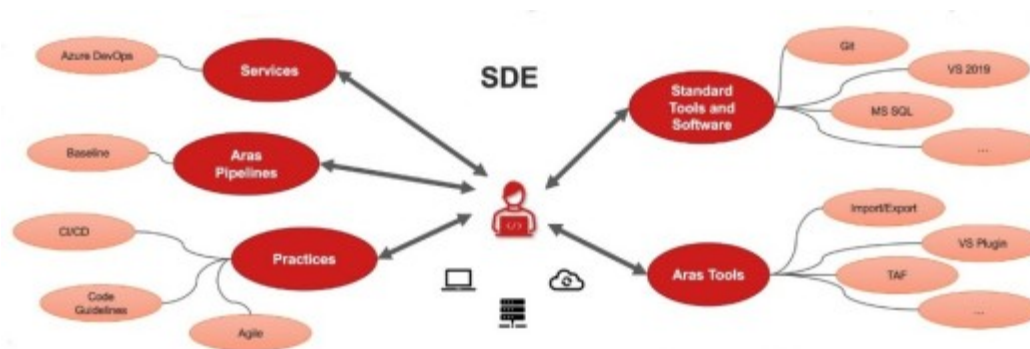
SDE

Azure DevOps

Services

Baseline

Aras Pipelines

CI/CD

Practices

Code Guidelines

Agile

Standard Tools and Software

Git

VS 2019

MS SQL

...

Aras Tools

Import/Export

VS Plugin

TAF

...

</>